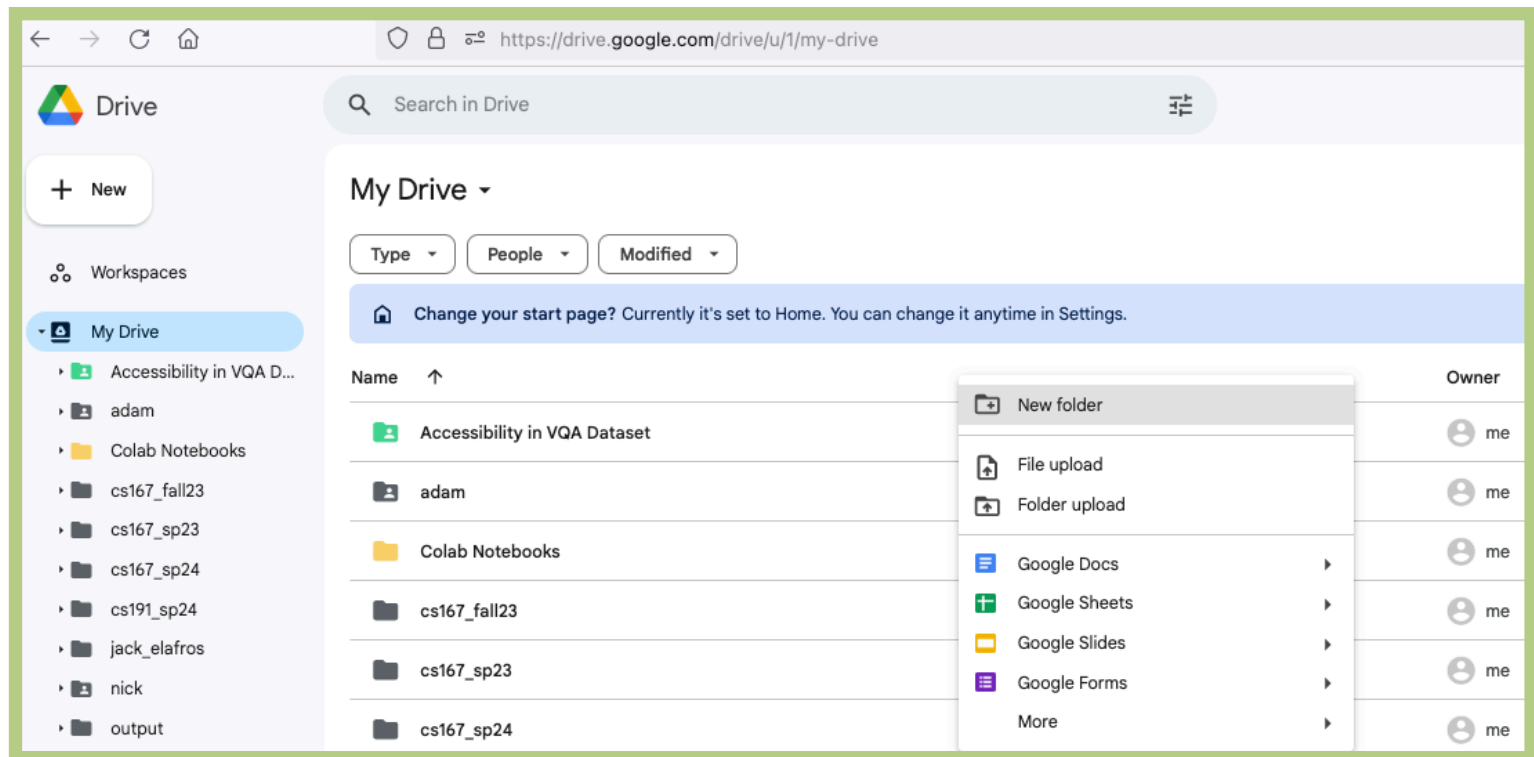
https://drive.google.com/drive/u/1/my-drive

Drive

Search in Drive

New

Workspaces

My Drive

Accessibility in VQA D...

adam

Colab Notebooks

cs167_fall23

cs167_sp23

cs167_sp24

cs191_sp24

jack_elafros

nick

output

My Drive

Type

People

Modified

**Change your start page?** Currently it's set to Home. You can change it anytime in Settings.

Name

Owner

Accessibility in VQA Dataset

adam

Colab Notebooks

cs167_fall23

cs167_sp23

cs167_sp24

me

me

me

me

me

me

New folder

File upload

Folder upload

Google Docs

Google Sheets

Google Slides

Google Forms

More